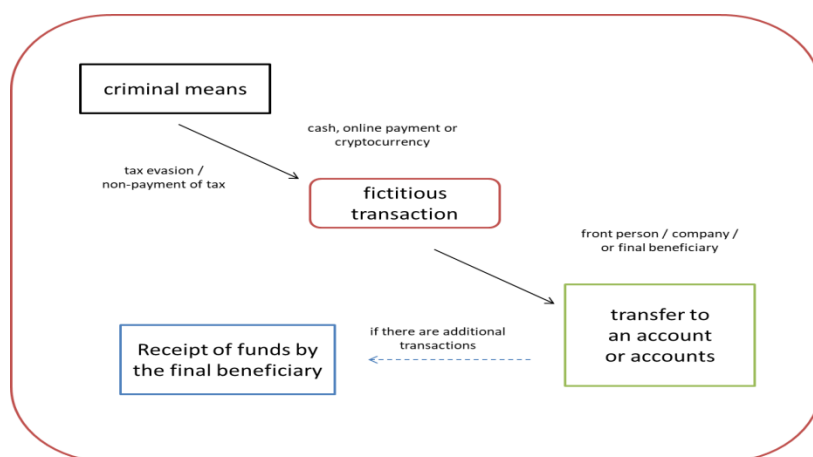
criminal means

cash, online payment or cryptocurrency

tax evasion / non-payment of tax

fictitious transaction

front person / company / or final beneficiary

transfer to an account or accounts

if there are additional transactions

Receipt of funds by the final beneficiary